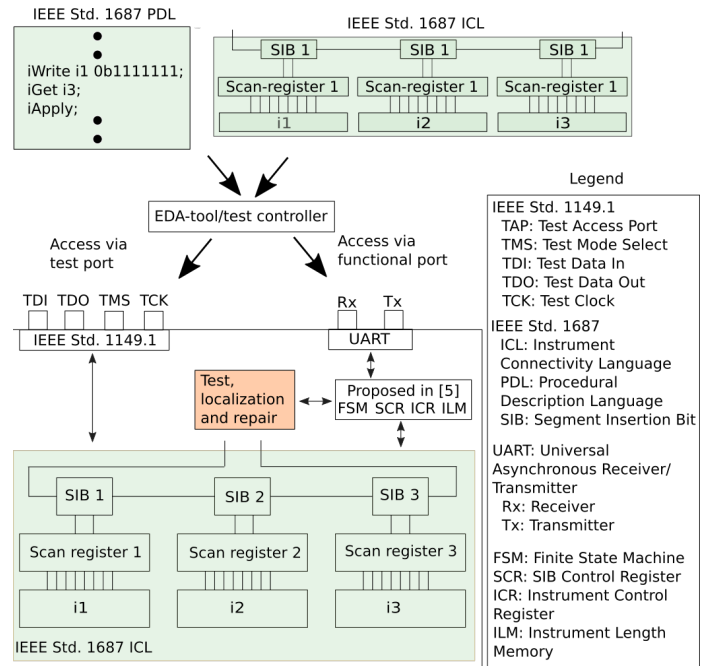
IEEE Std. 1687 PDL

iWrite i1 0b1111111;
iGet i3;
iApply;

IEEE Std. 1687 ICL

SIB 1
SIB 1
SIB 1
Scan-register 1
Scan-register 1
Scan-register 1
i1
i2
i3

EDA-tool/test controller

Access via test port

Access via functional port

TDI TDO TMS TCK

Rx Tx

IEEE Std. 1149.1

UART

Test, localization and repair

Proposed in [5]
FSM SCR ICR ILM

SIB 1
SIB 2
SIB 3
Scan register 1
Scan register 2
Scan register 3
i1
i2
i3

IEEE Std. 1687 ICL

Legend

IEEE Std. 1149.1
TAP: Test Access Port
TMS: Test Mode Select
TDI: Test Data In
TDO: Test Data Out
TCK: Test Clock

IEEE Std. 1687
ICL: Instrument Connectivity Language
PDL: Procedural Description Language
SIB: Segment Insertion Bit

UART: Universal Asynchronous Receiver/ Transmitter
Rx: Receiver
Tx: Transmitter

FSM: Finite State Machine
SCR: SIB Control Register
ICR: Instrument Control Register
ILM: Instrument Length Memory